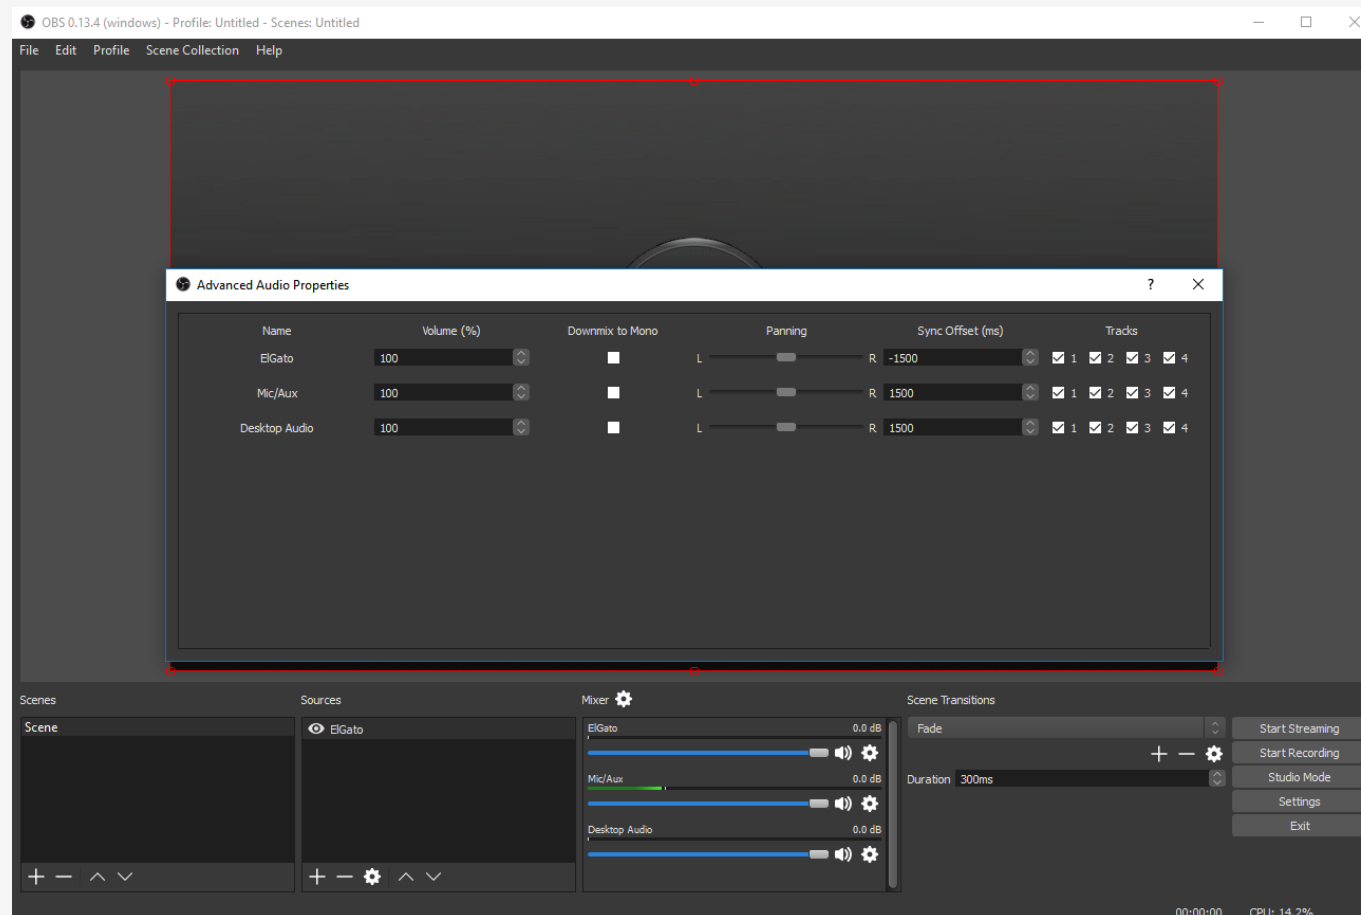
OBS 0.13.4 (windows) - Profile: Untitled - Scenes: Untitled

File Edit Profile Scene Collection Help

Advanced Audio Properties ? ×

| Name | Volume (%) | Downmix to Mono | Panning | Sync Offset (ms) | Tracks |
|---|---|---|---|---|---|
| ElGato | 100 | | L R | -1500 | 1 2 3 4 |
| Mic/Aux | 100 | | L R | 1500 | 1 2 3 4 |
| Desktop Audio | 100 | | L R | 1500 | 1 2 3 4 |

Scenes
Scene

Sources
ElGato

Mixer
ElGato 0.0 dB
Mic/Aux 0.0 dB
Desktop Audio 0.0 dB

Scene Transitions
Fade
Duration 300ms

Start Streaming
Start Recording
Studio Mode
Settings
Exit

00:00:00 CPU: 14.2%